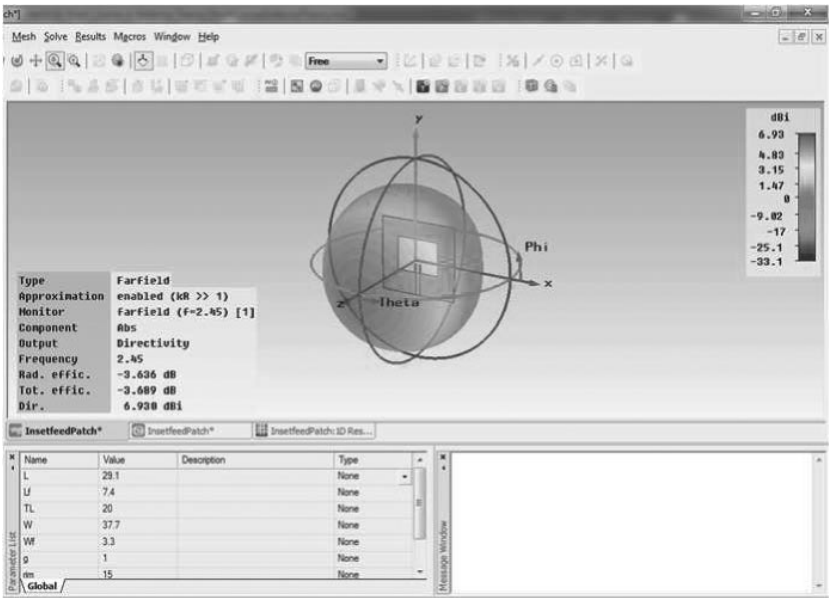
ch*]

Mesh Solve Results Macros Window Help

Free

dBi
6.93
4.83
3.15
1.47
0
-9.02
-17
-25.1
-33.1

y
Phi
x
z
Theta

| Type | Farfield |
|---|---|
| Approximation | enabled (kR >> 1) |
| Monitor | farfield (f=2.45) [1] |
| Component | Abs |
| Output | Directivity |
| Frequency | 2.45 |
| Rad. effic. | -3.636 dB |
| Tot. effic. | -3.689 dB |
| Dir. | 6.930 dBi |

InsetfeedPatch* | InsetfeedPatch* | InsetfeedPatch:1D Res...

| Name | Value | Description | Type |
|---|---|---|---|
| L | 29.1 | | None |
| Lf | 7.4 | | None |
| TL | 20 | | None |
| W | 37.7 | | None |
| Wf | 3.3 | | None |
| g | 1 | | None |
| nm | 15 | | None |

Parameter List
Global
Message Window